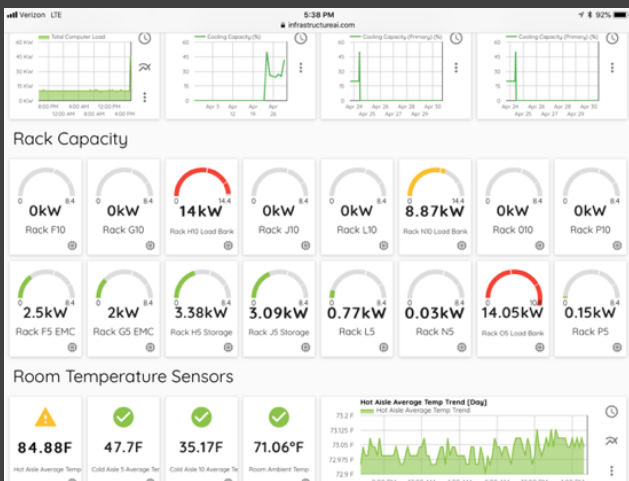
Verizon LTE
5:38 PM
infrastructureai.com
92%

Total Computer Load
20 KW
40 KW
15 KW
0 KW
8:00 PM
4:00 AM
12:00 PM
12:00 AM
8:00 AM
4:00 PM

Cooling Capacity (%)
60
40
20
0
Apr 3
Apr 12
Apr 19
Apr 26

Cooling Capacity (Primary) (%)
60
40
20
0
Apr 24
Apr 25
Apr 26
Apr 27
Apr 28
Apr 29
Apr 30

Cooling Capacity (Primary) (%)
60
40
20
0
Apr 24
Apr 25
Apr 26
Apr 27
Apr 28
Apr 29
Apr 30

Rack Capacity

| 0 8.4 0kW Rack F10 | 0 8.4 0kW Rack G10 | 0 14.4 14kW Rack H10 Load Bank | 0 8.4 0kW Rack J10 | 0 8.4 0kW Rack L10 | 0 14.4 8.87kW Rack N10 Load Bank | 0 8.4 0kW Rack O10 | 0 8.4 0kW Rack P10 |
|---|---|---|---|---|---|---|---|
| 0 8.4 2.5kW Rack F5 EMC | 0 8.4 2kW Rack G5 EMC | 0 8.4 3.38kW Rack H5 Storage | 0 8.4 3.09kW Rack J5 Storage | 0 8.4 0.77kW Rack L5 | 0 8.4 0.03kW Rack N5 | 0 14 14.05kW Rack O5 Load Bank | 0 8.4 0.15kW Rack P5 |

Room Temperature Sensors

84.88F
Hot Aisle Average Temp

47.7F
Cold Aisle 5 Average Tem

35.17F
Cold Aisle 10 Average Te

71.06°F
Room Ambient Temp

Hot Aisle Average Temp Trend [Day]
Hot Aisle Average Temp Trend
73.2 F
73.125 F
73.05 F
72.975 F
72.9 F